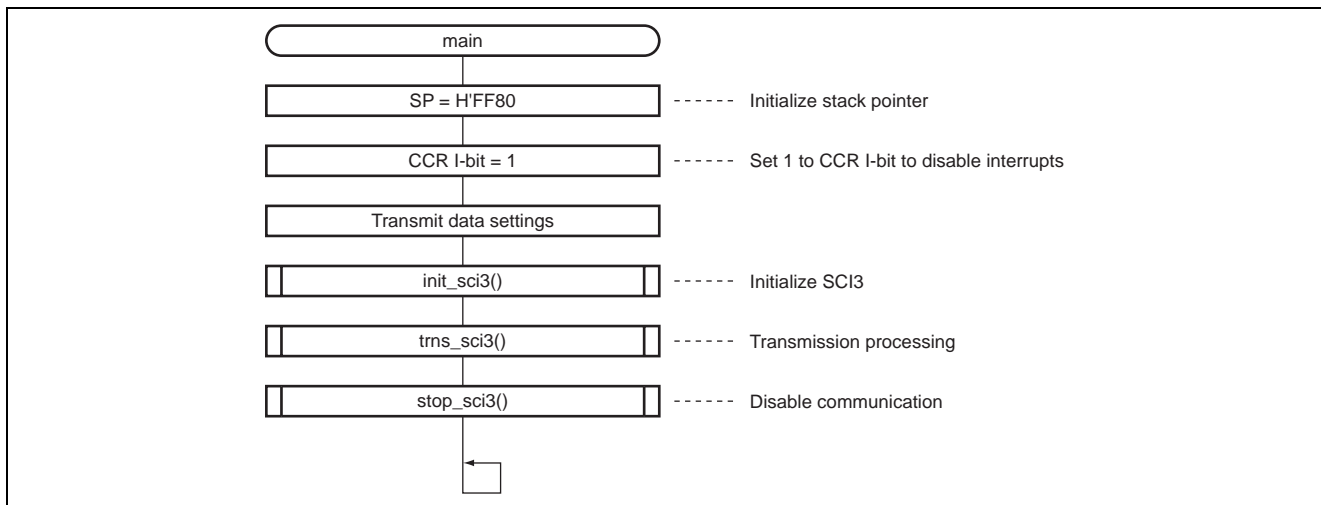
main

SP = H'FF80 ------ Initialize stack pointer

CCR I-bit = 1 ------ Set 1 to CCR I-bit to disable interrupts

Transmit data settings

init_sci3() ------ Initialize SCI3

trns_sci3() ------ Transmission processing

stop_sci3() ------ Disable communication